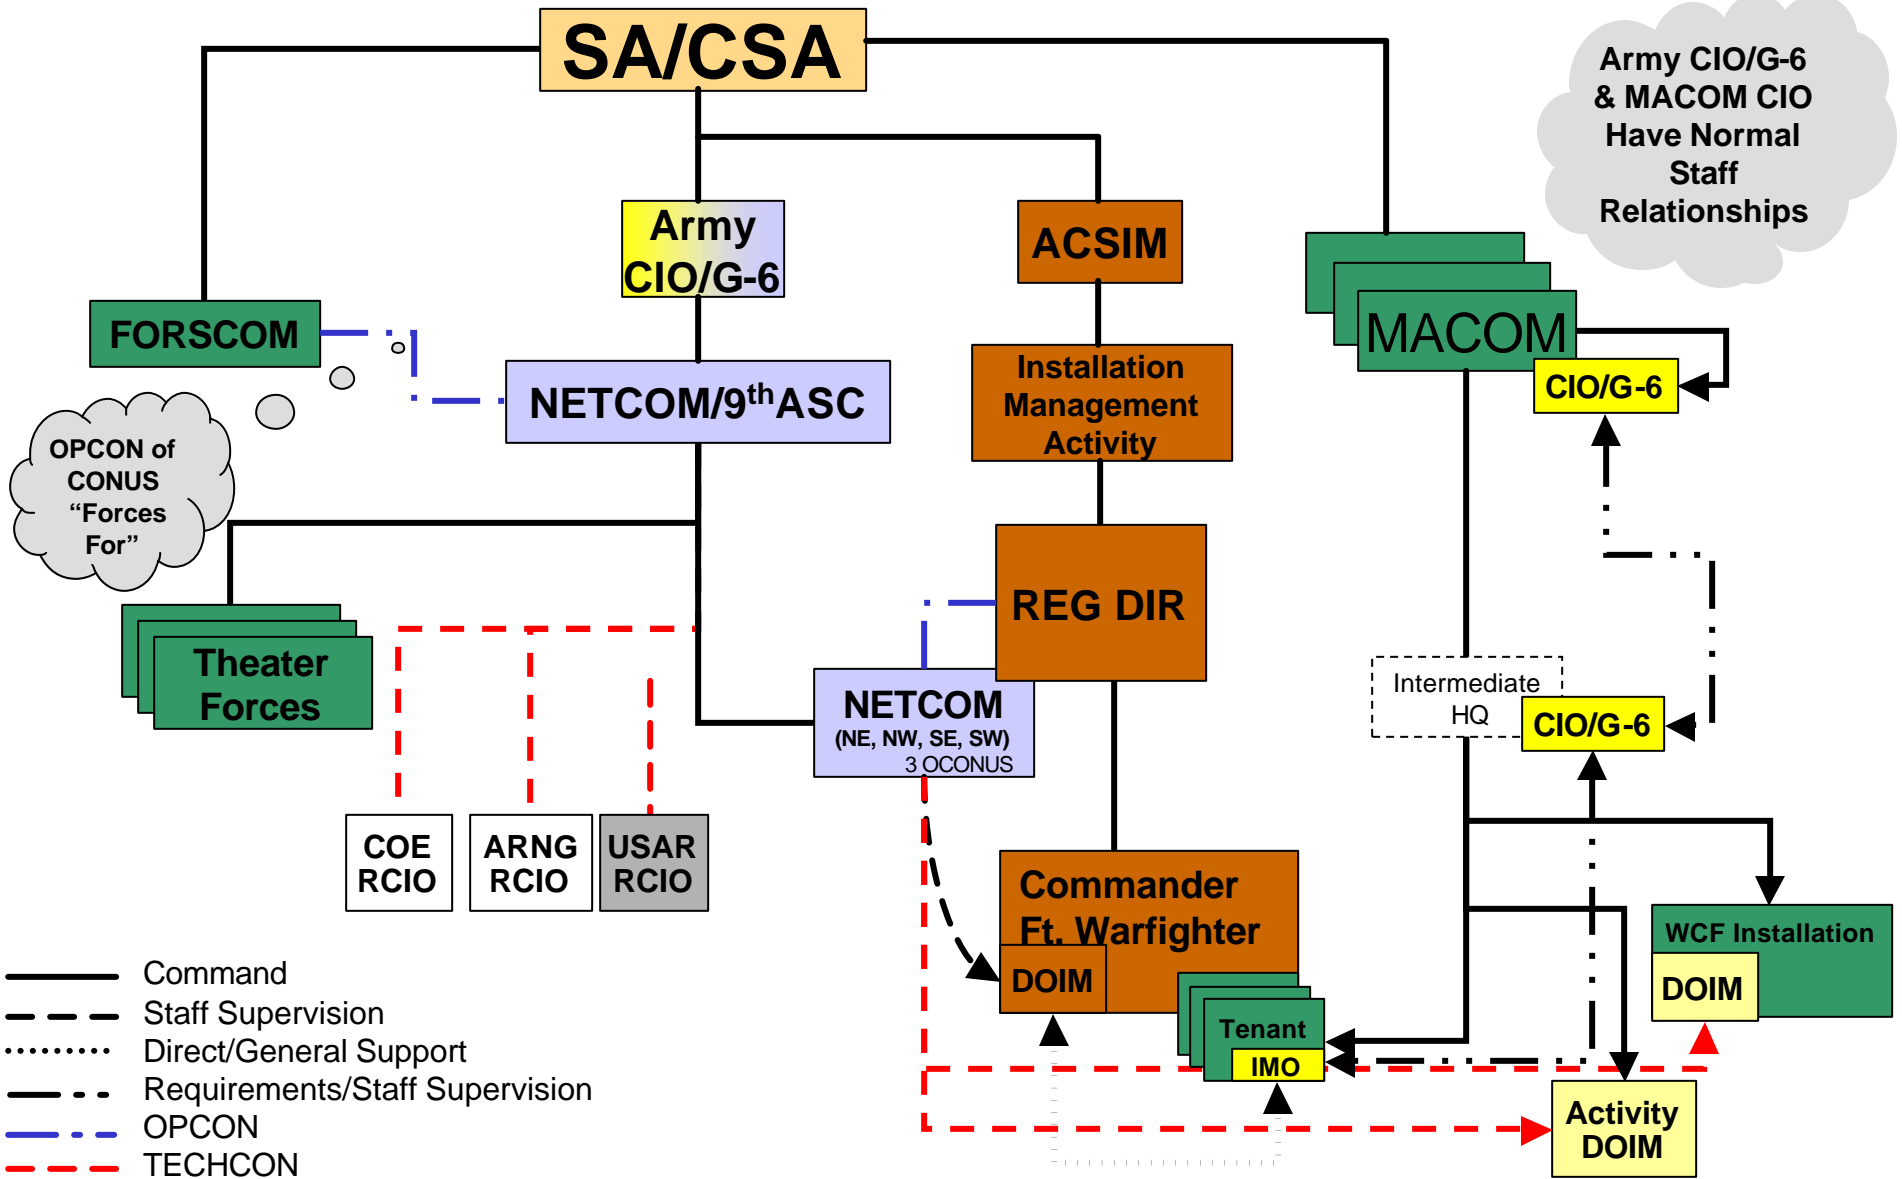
SA/CSA

Army CIO/G-6 & MACOM CIO Have Normal Staff Relationships

Army CIO/G-6

ACSIM

MACOM

CIO/G-6

FORSCOM

NETCOM/9$^{th}$ASC

Installation Management Activity

OPCON of CONUS “Forces For”

REG DIR

Theater Forces

Intermediate HQ

CIO/G-6

NETCOM (NE, NW, SE, SW) 3 OCONUS

COE RCIO

ARNG RCIO

USAR RCIO

Commander Ft. Warfighter

DOIM

WCF Installation

DOIM

Tenant

IMO

Activity DOIM

Command
Staff Supervision
Direct/General Support
Requirements/Staff Supervision
OPCON
TECHCON